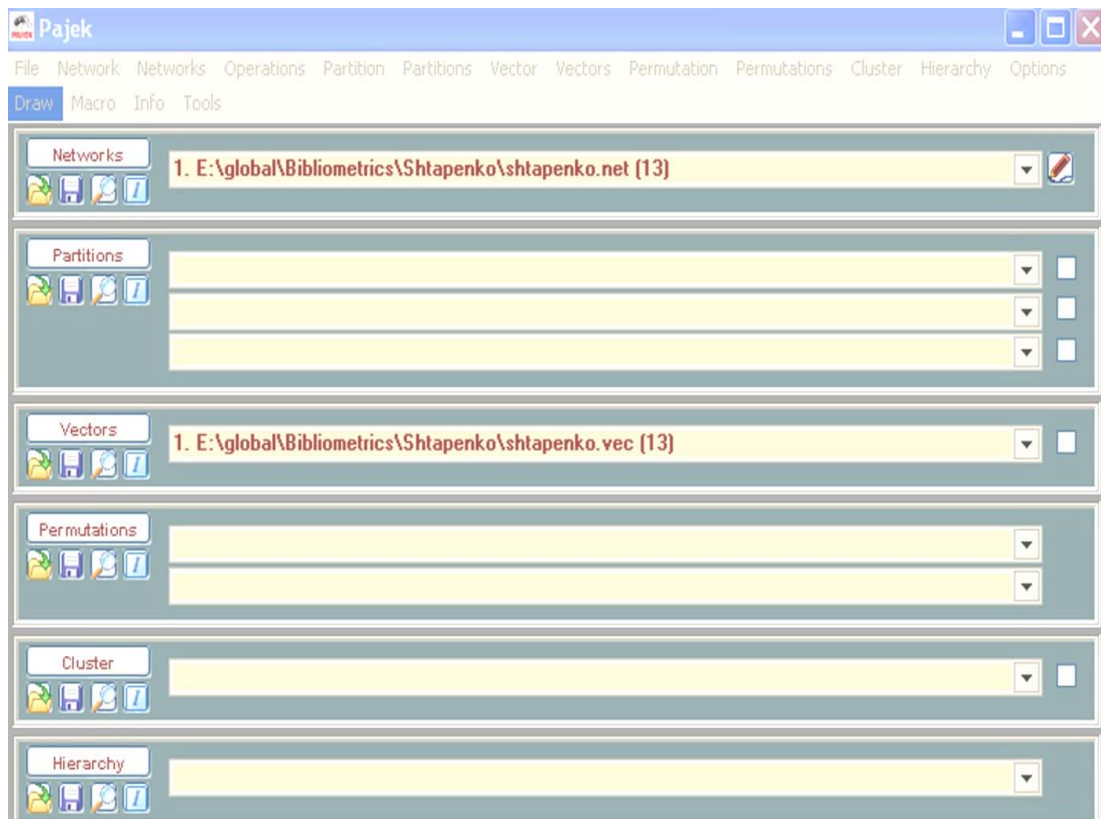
Pajek

File Network Networks Operations Partition Partitions Vector Vectors Permutation Permutations Cluster Hierarchy Options Draw Macro Info Tools

Networks
1. E:\global\Bibliometrics\Shtapenko\shtapenko.net (13)

Partitions

Vectors
1. E:\global\Bibliometrics\Shtapenko\shtapenko.vec (13)

Permutations

Cluster

Hierarchy